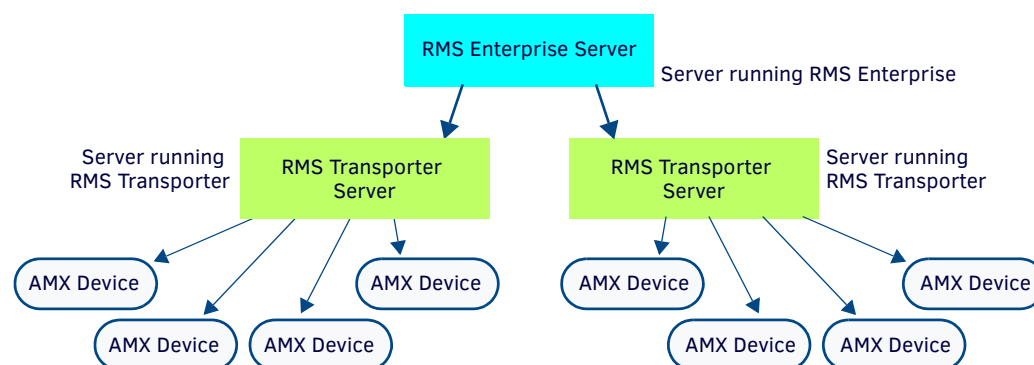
RMS Enterprise Server

Server running RMS Enterprise

Server running RMS Transporter

RMS Transporter Server

RMS Transporter Server

Server running RMS Transporter

AMX Device

AMX Device

AMX Device

AMX Device

AMX Device

AMX Device

AMX Device

AMX Device